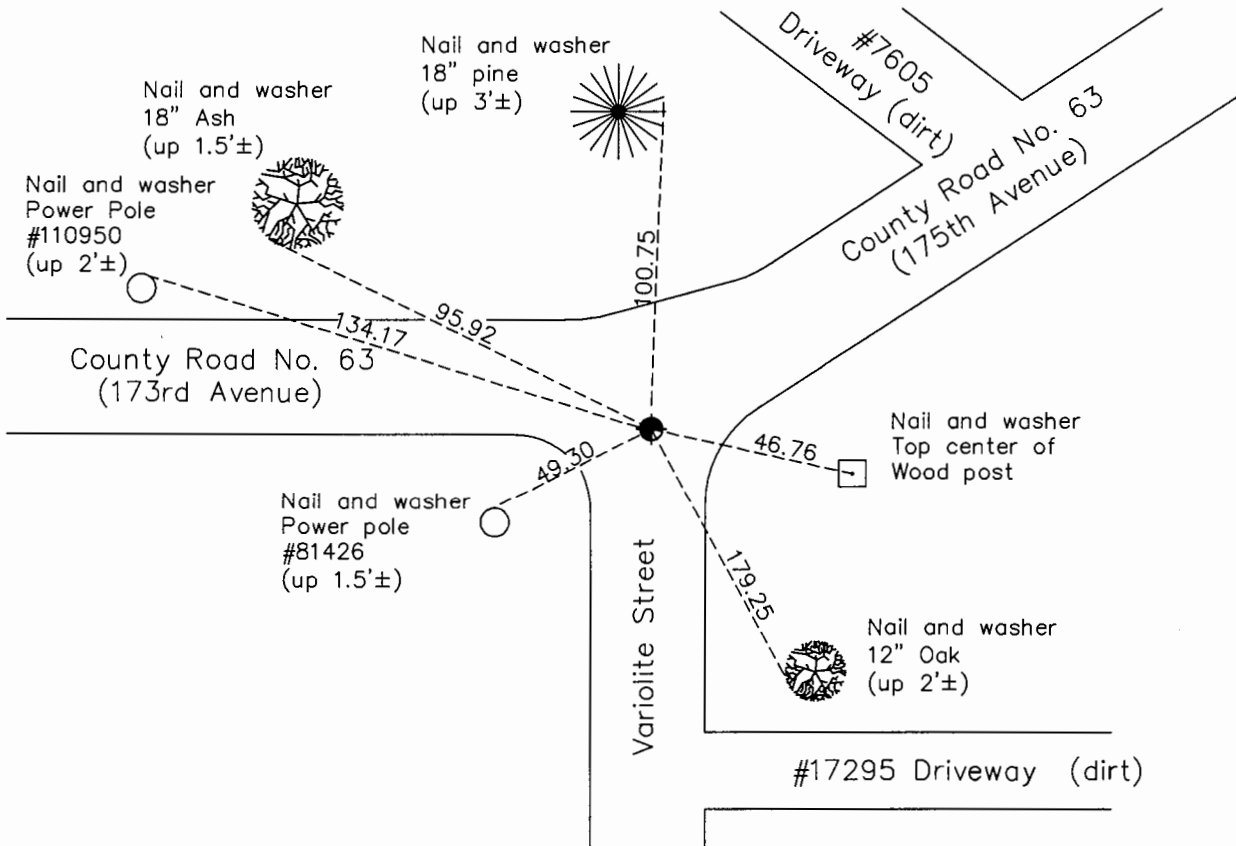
Nail and washer
18" pine
(up 3'±)

#7605
Driveway (dirt)

Nail and washer
18" Ash
(up 1.5'±)

Nail and washer
Power Pole
#110950
(up 2'±)

County Road No. 63
(175th Avenue)

100.75

95.92

134.17

County Road No. 63
(173rd Avenue)

Nail and washer
Top center of
Wood post

46.76

49.30

Nail and washer
Power pole
#81426
(up 1.5'±)

Variolite Street

179.25

Nail and washer
12" Oak
(up 2'±)

#17295 Driveway (dirt)